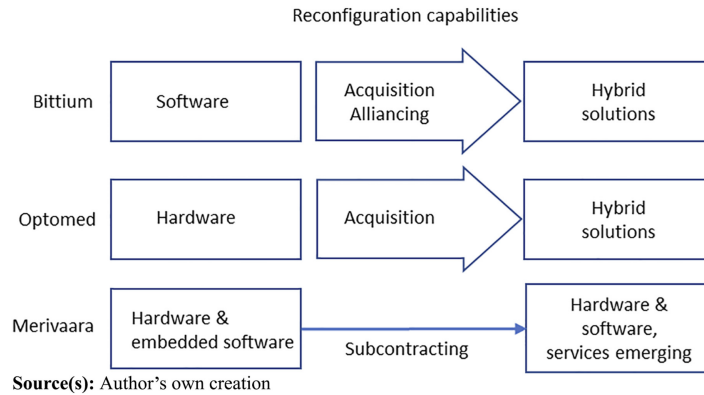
Reconfiguration capabilities

Bittium

Software

Acquisition
Alliancing

Hybrid solutions

Optomed

Hardware

Acquisition

Hybrid solutions

Merivaara

Hardware & embedded software

Subcontracting

Hardware & software, services emerging

**Source(s):** Author's own creation